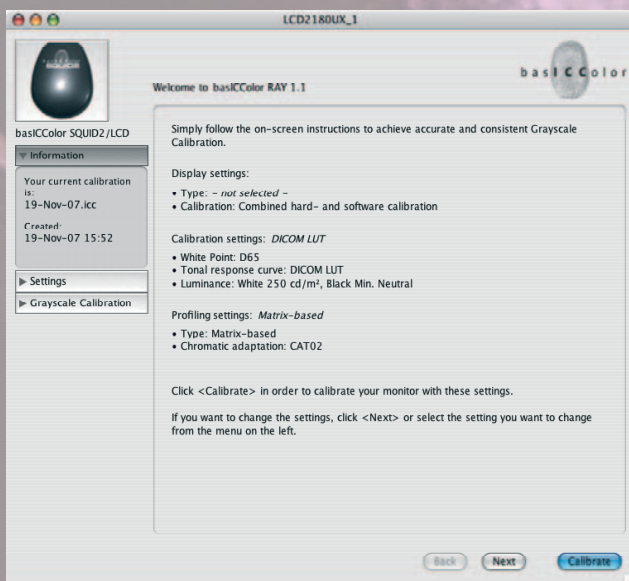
LCD2180UX_1

basICColor

Welcome to basICColor RAY 1.1

basICColor SQUID2/LCD

Information

Your current calibration is:
19-Nov-07.icc

Created:
19-Nov-07 15:52

Settings

Grayscale Calibration

Simply follow the on-screen instructions to achieve accurate and consistent Grayscale Calibration.

Display settings:

• Type: – not selected –
• Calibration: Combined hard- and software calibration

Calibration settings: DICOM LUT

• White Point: D65
• Tonal response curve: DICOM LUT
• Luminance: White 250 cd/m², Black Min. Neutral

Profiling settings: Matrix-based

• Type: Matrix-based
• Chromatic adaptation: CAT02

Click <Calibrate> in order to calibrate your monitor with these settings.

If you want to change the settings, click <Next> or select the setting you want to change from the menu on the left.

Back Next Calibrate